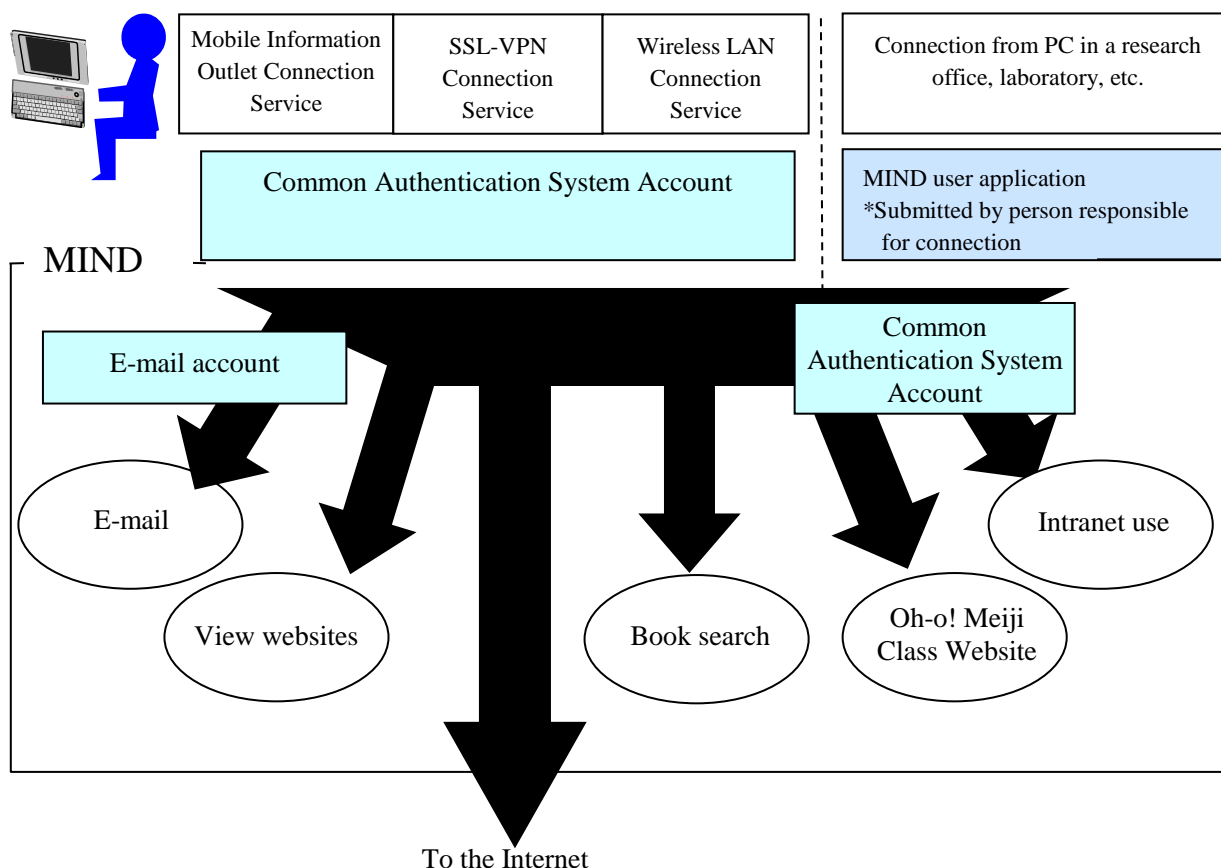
Mobile Information Outlet Connection Service

SSL-VPN Connection Service

Wireless LAN Connection Service

Connection from PC in a research office, laboratory, etc.

Common Authentication System Account

MIND user application
*Submitted by person responsible for connection

MIND

E-mail account

Common Authentication System Account

E-mail

View websites

Book search

Oh-o! Meiji Class Website

Intranet use

To the Internet